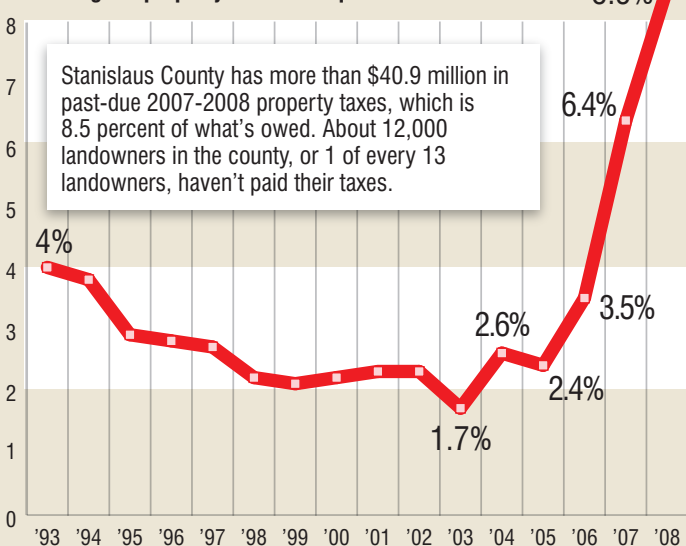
8
7
6
5
4
3
2
1
0

Stanislaus County has more than $40.9 million in past-due 2007-2008 property taxes, which is 8.5 percent of what's owed. About 12,000 landowners in the county, or 1 of every 13 landowners, haven't paid their taxes.

4%
6.4%
2.6%
3.5%
2.4%
1.7%

'93 '94 '95 '96 '97 '98 '99 '00 '01 '02 '03 '04 '05 '06 '07 '08